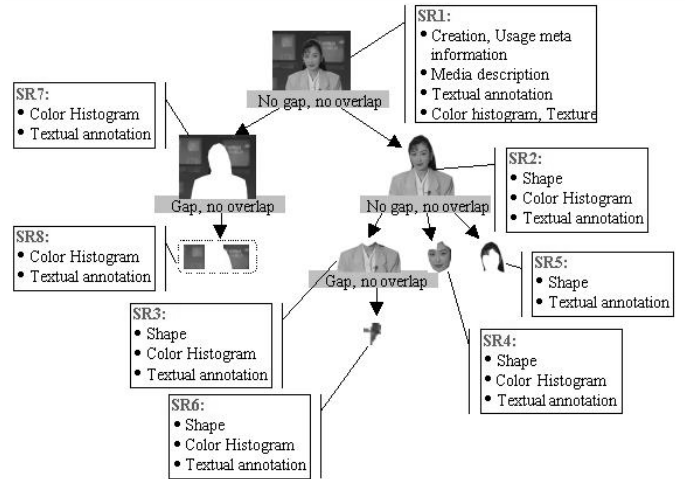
SR1:
• Creation, Usage meta information
• Media description
• Textual annotation
• Color histogram, Texture

No gap, no overlap

SR7:
• Color Histogram
• Textual annotation

Gap, no overlap

SR2:
• Shape
• Color Histogram
• Textual annotation

No gap, no overlap

SR8:
• Color Histogram
• Textual annotation

Gap, no overlap

SR5:
• Shape
• Textual annotation

SR3:
• Shape
• Color Histogram
• Textual annotation

SR4:
• Shape
• Color Histogram
• Textual annotation

SR6:
• Shape
• Color Histogram
• Textual annotation